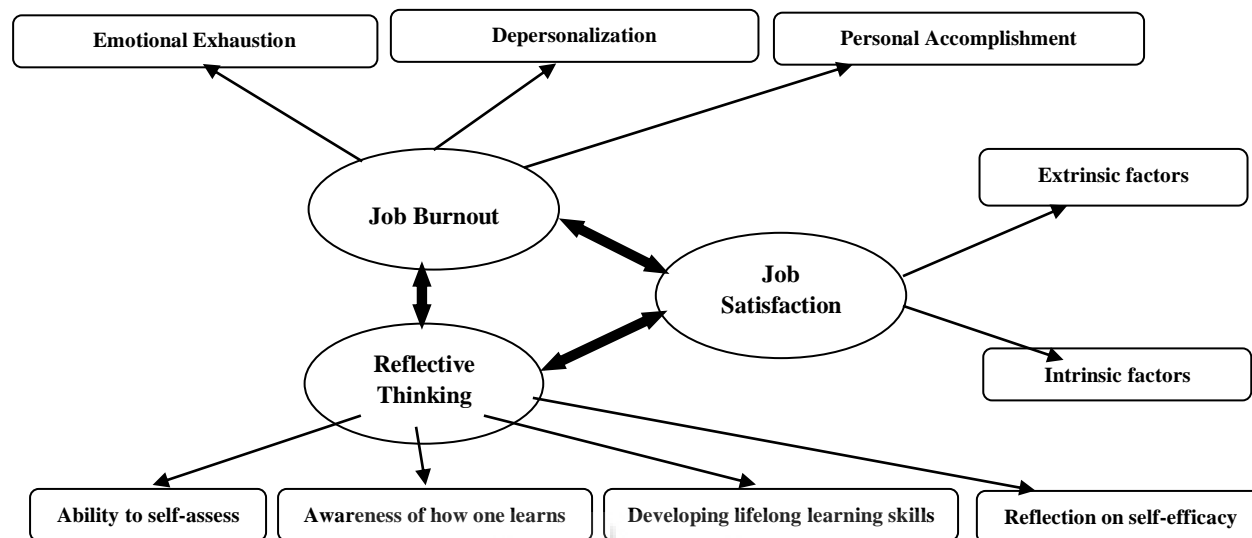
Emotional Exhaustion

Depersonalization

Personal Accomplishment

Job Burnout

Extrinsic factors

Job Satisfaction

Reflective Thinking

Intrinsic factors

Ability to self-assess

Awareness of how one learns

Developing lifelong learning skills

Reflection on self-efficacy